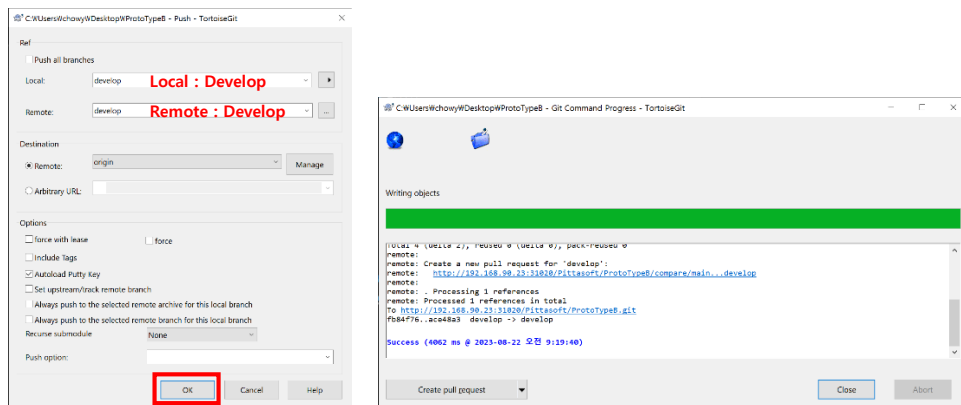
C:₩Users₩chowy₩Desktop₩ProtoTypeB - Push - TortoiseGit

Ref

Push all branches

Local: develop

Local : Develop

Remote: develop

Remote : Develop

Destination

Remote: origin

Manage

Arbitrary URL:

Options

force with lease

force

Include Tags

Autoload Putty Key

Set upstream/track remote branch

Always push to the selected remote archive for this local branch

Always push to the selected remote branch for this local branch

Recurse submodule None

Push option:

OK

Cancel

Help

C:₩Users₩chowy₩Desktop₩ProtoTypeB - Git Command Progress - TortoiseGit

Writing objects

Total 4 (delta 2), reused 0 (delta 0), pack-reused 0
remote:
remote: Create a new pull request for 'develop':
remote: http://192.168.90.23:31020/Pittasoft/ProtoTypeB/compare/main...develop
remote:
remote: . Processing 1 references
remote: Processed 1 references in total
To http://192.168.90.23:31020/Pittasoft/ProtoTypeB.git
fb84f76..ace48a3 develop -> develop

Success (4062 ms @ 2023-08-22 오전 9:19:40)

Create pull request

Close

Abort